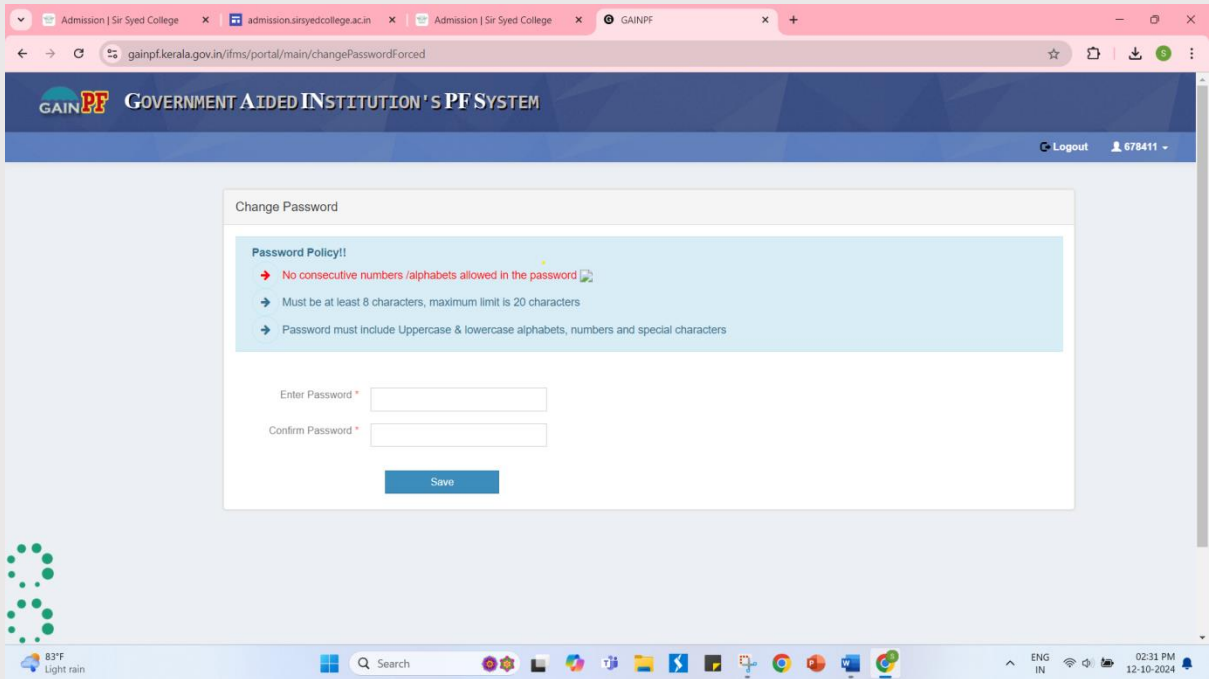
Admission | Sir Syed College
admission.sirsyedcollege.ac.in
Admission | Sir Syed College
GAINPF

gainpf.kerala.gov.in/ifms/portal/main/changePasswordForced

GAIN PF GOVERNMENT AIDED INSTITUTION'S PF SYSTEM

Logout
678411

Change Password

Password Policy!!

No consecutive numbers /alphabets allowed in the password

Must be at least 8 characters, maximum limit is 20 characters

Password must include Uppercase & lowercase alphabets, numbers and special characters

Enter Password *

Confirm Password *

Save

83°F
Light rain

Search

ENG
IN

02:31 PM
12-10-2024